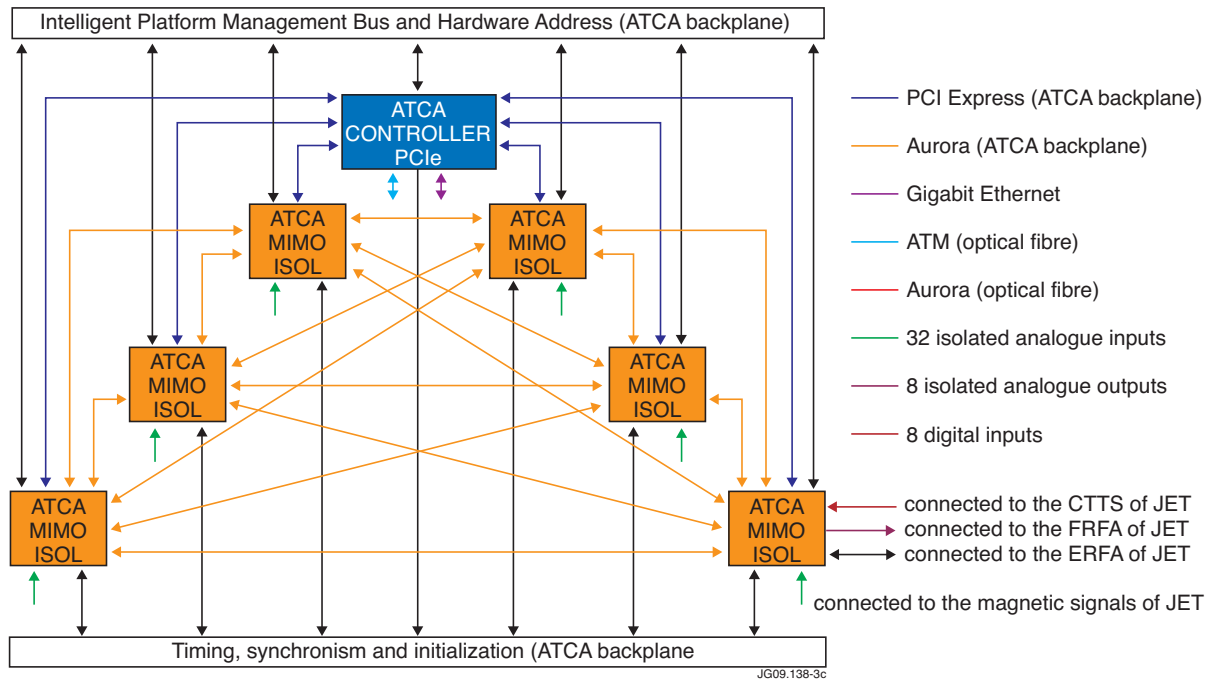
Intelligent Platform Management Bus and Hardware Address (ATCA backplane)

ATCA CONTROLLER PCIe

ATCA MIMO ISOL

ATCA MIMO ISOL

ATCA MIMO ISOL

ATCA MIMO ISOL

ATCA MIMO ISOL

ATCA MIMO ISOL

PCI Express (ATCA backplane)
Aurora (ATCA backplane)
Gigabit Ethernet
ATM (optical fibre)
Aurora (optical fibre)
32 isolated analogue inputs
8 isolated analogue outputs
8 digital inputs

connected to the CTTS of JET
connected to the FRFA of JET
connected to the ERFA of JET
connected to the magnetic signals of JET

Timing, synchronism and initialization (ATCA backplane

JG09.138-3c